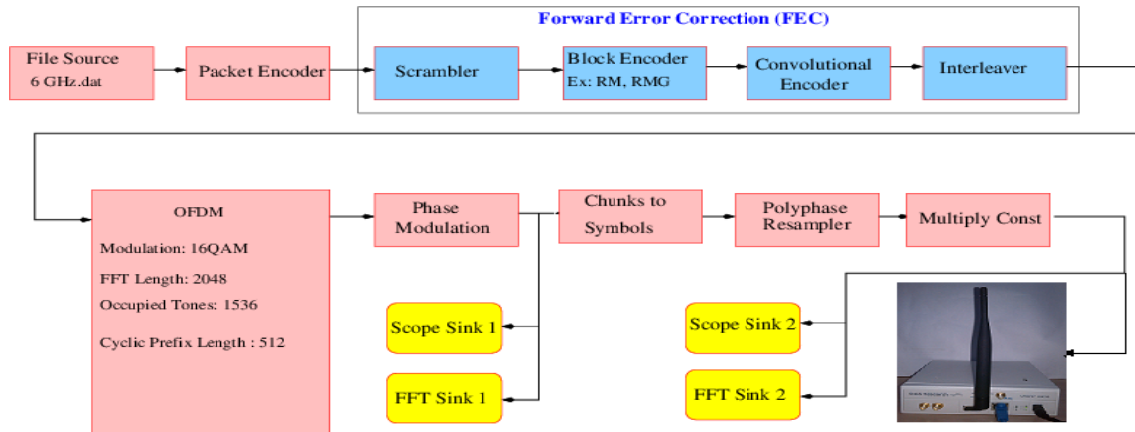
Forward Error Correction (FEC)

File Source
6 GHz.dat

Packet Encoder

Scrambler

Block Encoder
Ex: RM, RMG

Convolutional Encoder

Interleaver

OFDM

Modulation: 16QAM

FFT Length: 2048

Occupied Tones: 1536

Cyclic Prefix Length : 512

Phase Modulation

Chunks to Symbols

Polyphase Resampler

Multiply Const

Scope Sink 1

FFT Sink 1

Scope Sink 2

FFT Sink 2